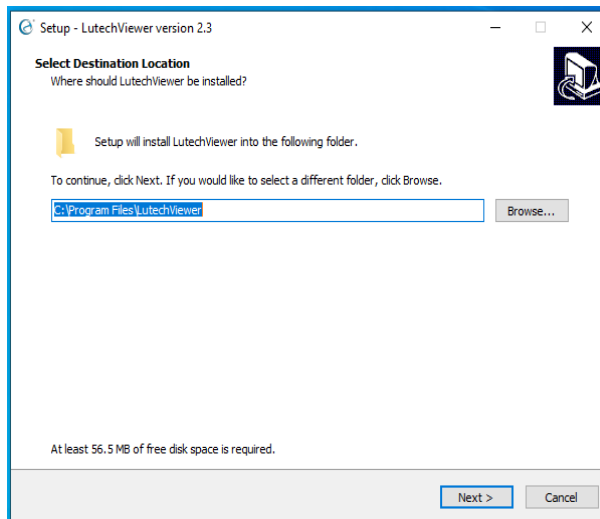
Setup - LutechViewer version 2.3

Select Destination Location
Where should LutechViewer be installed?

Setup will install LutechViewer into the following folder.

To continue, click Next. If you would like to select a different folder, click Browse.

C:\Program Files\LutechViewer

Browse...

At least 56.5 MB of free disk space is required.

Next >

Cancel